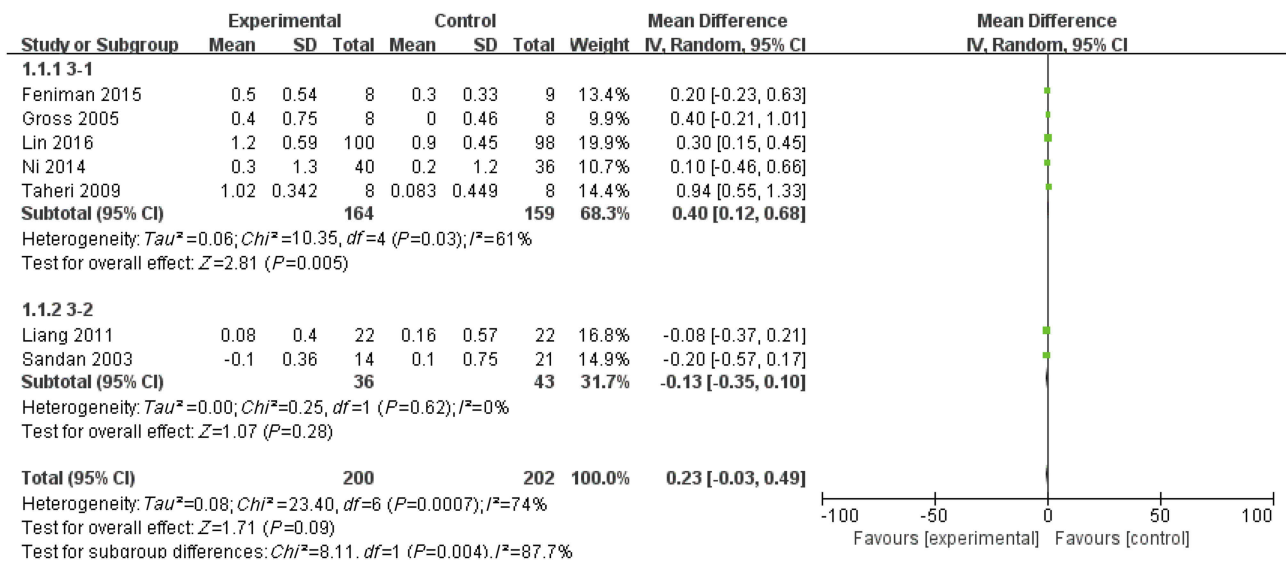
| Study or Subgroup | Experimental Mean | Experimental SD | Experimental Total | Control Mean | Control SD | Control Total | Weight | Mean Difference IV, Random, 95% CI |
|---|---|---|---|---|---|---|---|---|
| **1.1.1 3-1** | | | | | | | | |
| Feniman 2015 | 0.5 | 0.54 | 8 | 0.3 | 0.33 | 9 | 13.4% | 0.20 [-0.23, 0.63] |
| Gross 2005 | 0.4 | 0.75 | 8 | 0 | 0.46 | 8 | 9.9% | 0.40 [-0.21, 1.01] |
| Lin 2016 | 1.2 | 0.59 | 100 | 0.9 | 0.45 | 98 | 19.9% | 0.30 [0.15, 0.45] |
| Ni 2014 | 0.3 | 1.3 | 40 | 0.2 | 1.2 | 36 | 10.7% | 0.10 [-0.46, 0.66] |
| Taheri 2009 | 1.02 | 0.342 | 8 | 0.083 | 0.449 | 8 | 14.4% | 0.94 [0.55, 1.33] |
| **Subtotal (95% CI)** | | | **164** | | | **159** | **68.3%** | **0.40 [0.12, 0.68]** |

Heterogeneity: $Tau^2=0.06$; $Chi^2=10.35$, $df=4$ ($P=0.03$); $I^2=61\%$
Test for overall effect: $Z=2.81$ ($P=0.005$)

| Study or Subgroup | Experimental Mean | Experimental SD | Experimental Total | Control Mean | Control SD | Control Total | Weight | Mean Difference IV, Random, 95% CI |
|---|---|---|---|---|---|---|---|---|
| **1.1.2 3-2** | | | | | | | | |
| Liang 2011 | 0.08 | 0.4 | 22 | 0.16 | 0.57 | 22 | 16.8% | -0.08 [-0.37, 0.21] |
| Sandan 2003 | -0.1 | 0.36 | 14 | 0.1 | 0.75 | 21 | 14.9% | -0.20 [-0.57, 0.17] |
| **Subtotal (95% CI)** | | | **36** | | | **43** | **31.7%** | **-0.13 [-0.35, 0.10]** |

Heterogeneity: $Tau^2=0.00$; $Chi^2=0.25$, $df=1$ ($P=0.62$); $I^2=0\%$
Test for overall effect: $Z=1.07$ ($P=0.28$)

**Total (95% CI)** **200** **202** **100.0%** **0.23 [-0.03, 0.49]**
Heterogeneity: $Tau^2=0.08$; $Chi^2=23.40$, $df=6$ ($P=0.0007$); $I^2=74\%$
Test for overall effect: $Z=1.71$ ($P=0.09$)
Test for subgroup differences: $Chi^2=8.11$, $df=1$ ($P=0.004$), $I^2=87.7\%$

Mean Difference
IV, Random, 95% CI
-100 -50 0 50 100
Favours [experimental] Favours [control]